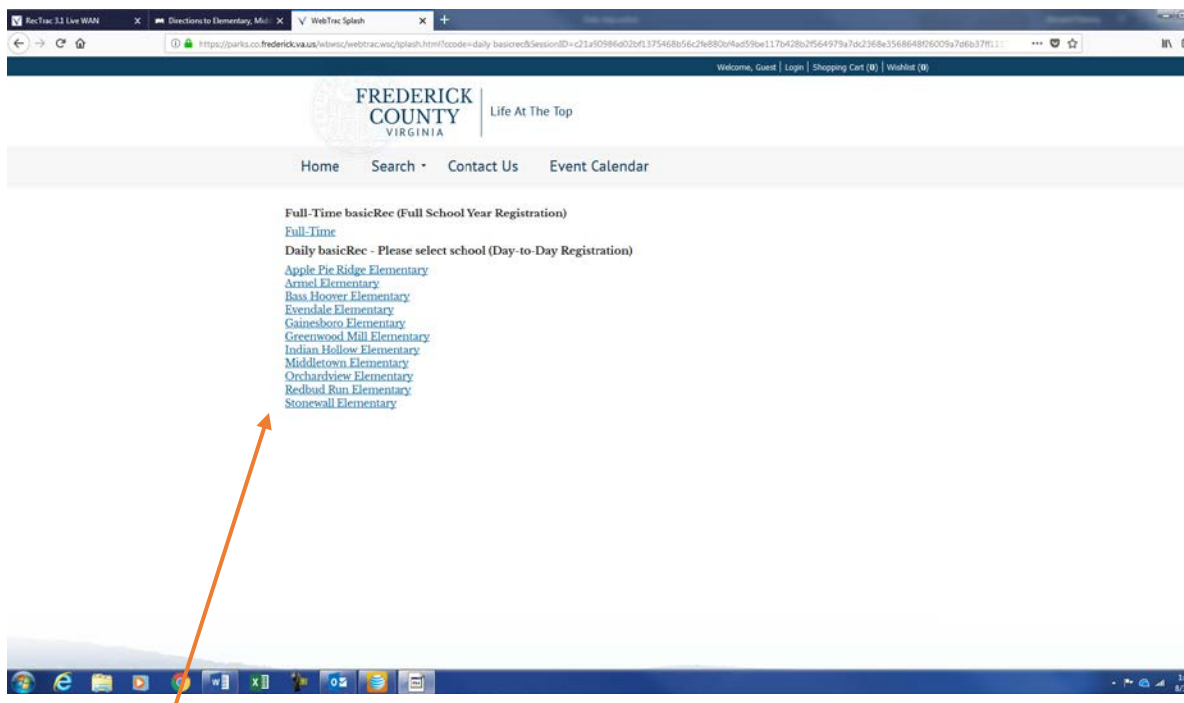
RecTrac 3.1 Live WAN
Directions to Elementary, Mid
WebTrac Splash

https://parks.co.frederick.va.us/wbwsc/webtrac.wsc/splash.html?ccode=daily basicrec&SessionID=c21a90986d02bf1375468b56c2fe880bf4ad59be117b428b2f564979a7dc2368e3568648f26009a7d6b37ff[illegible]

Welcome, Guest | Login | Shopping Cart (0) | Wishlist (0)

FREDERICK COUNTY VIRGINIA
Life At The Top

Home
Search
Contact Us
Event Calendar

Full-Time basicRec (Full School Year Registration)
Full-Time
Daily basicRec - Please select school (Day-to-Day Registration)
Apple Pie Ridge Elementary
Armel Elementary
Bass Hoover Elementary
Evendale Elementary
Gainesboro Elementary
Greenwood Mill Elementary
Indian Hollow Elementary
Middletown Elementary
Orchardview Elementary
Redbud Run Elementary
Stonewall Elementary